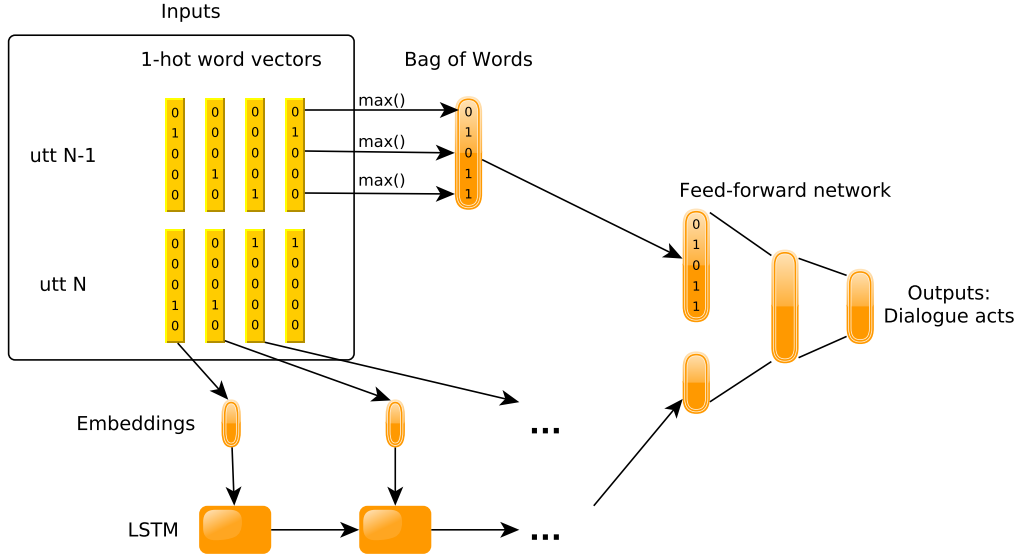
Inputs

1-hot word vectors

Bag of Words

utt N-1

0 1 0 0 0

0 0 0 1 0

0 0 0 0 1

0 1 0 0 0

max()

max()

max()

0 1 0 1 1

utt N

0 0 0 1 0

0 0 0 1 0

1 0 0 0 0

1 0 0 0 0

Feed-forward network

0 1 0 1 1

Outputs: Dialogue acts

Embeddings

...

LSTM

...